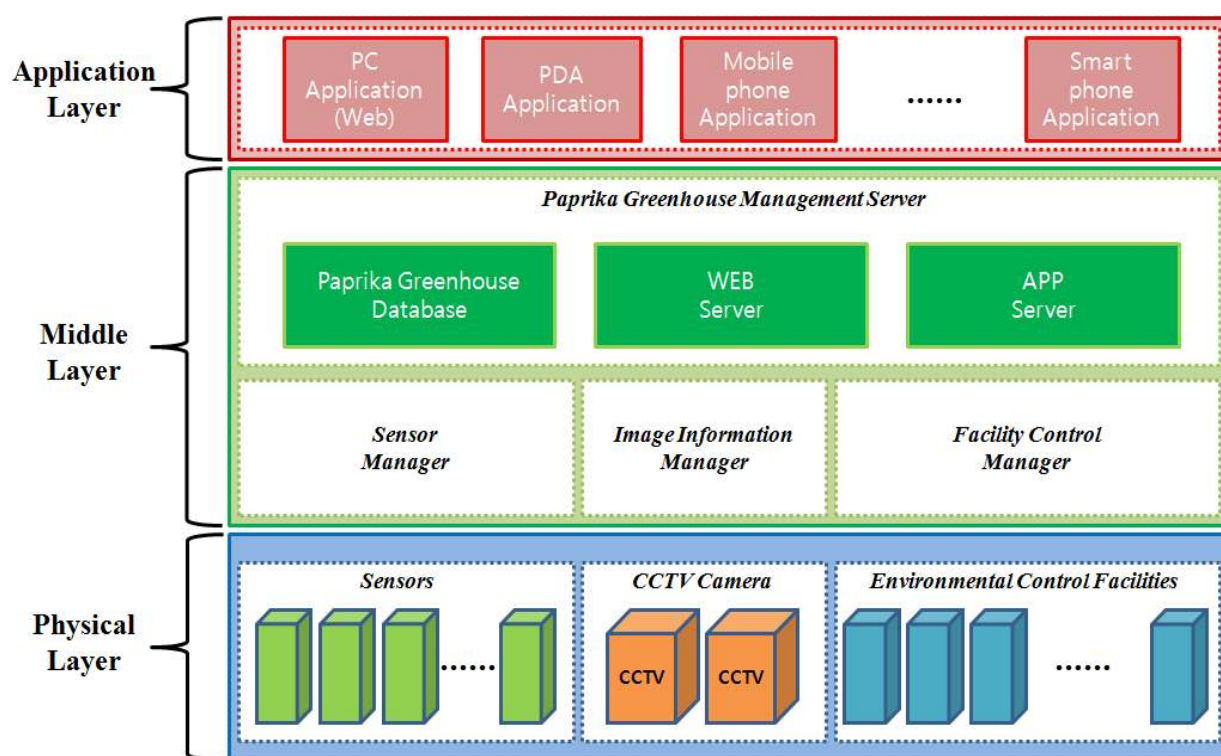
Application Layer

PC Application (Web)

PDA Application

Mobile phone Application

......

Smart phone Application

Middle Layer

Paprika Greenhouse Management Server

Paprika Greenhouse Database

WEB Server

APP Server

Sensor Manager

Image Information Manager

Facility Control Manager

Physical Layer

Sensors

......

CCTV Camera

CCTV

CCTV

Environmental Control Facilities

......